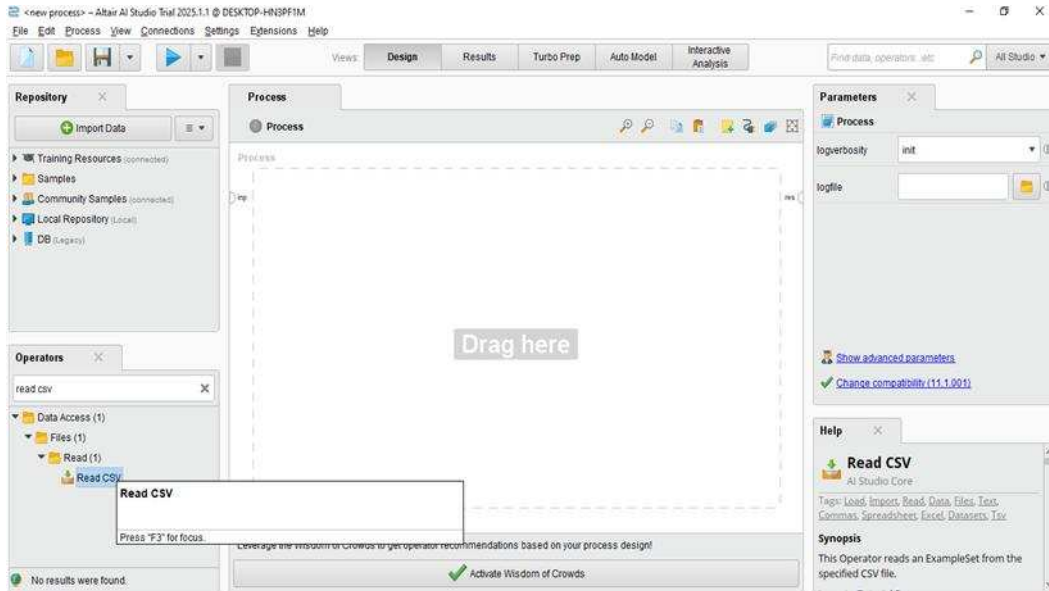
<new process> – Altair AI Studio Trial 2025.1.1 @ DESKTOP-HN3PF1M

File Edit Process View Connections Settings Extensions Help

Views: Design Results Turbo Prep Auto Model Interactive Analysis

Find data, operators...etc All Studio

Repository

Import Data

Training Resources (connected)
Samples
Community Samples (connected)
Local Repository (Local)
DB (Legacy)

Operators

read csv

Data Access (1)
Files (1)
Read (1)
Read CSV

Read CSV

Press "F3" for focus.

No results were found.

Process

Process

Process

inp

res

Drag here

Leverage the Wisdom of Crowds to get operator recommendations based on your process design!

Activate Wisdom of Crowds

Parameters

Process

logverbosity init

logfile

Show advanced parameters

Change compatibility (11.1.001)

Help

Read CSV

AI Studio Core

Tags: Load, Import, Read, Data, Files, Text, Commas, Spreadsheet, Excel, Datasets, Tsv

Synopsis

This Operator reads an ExampleSet from the specified CSV file.